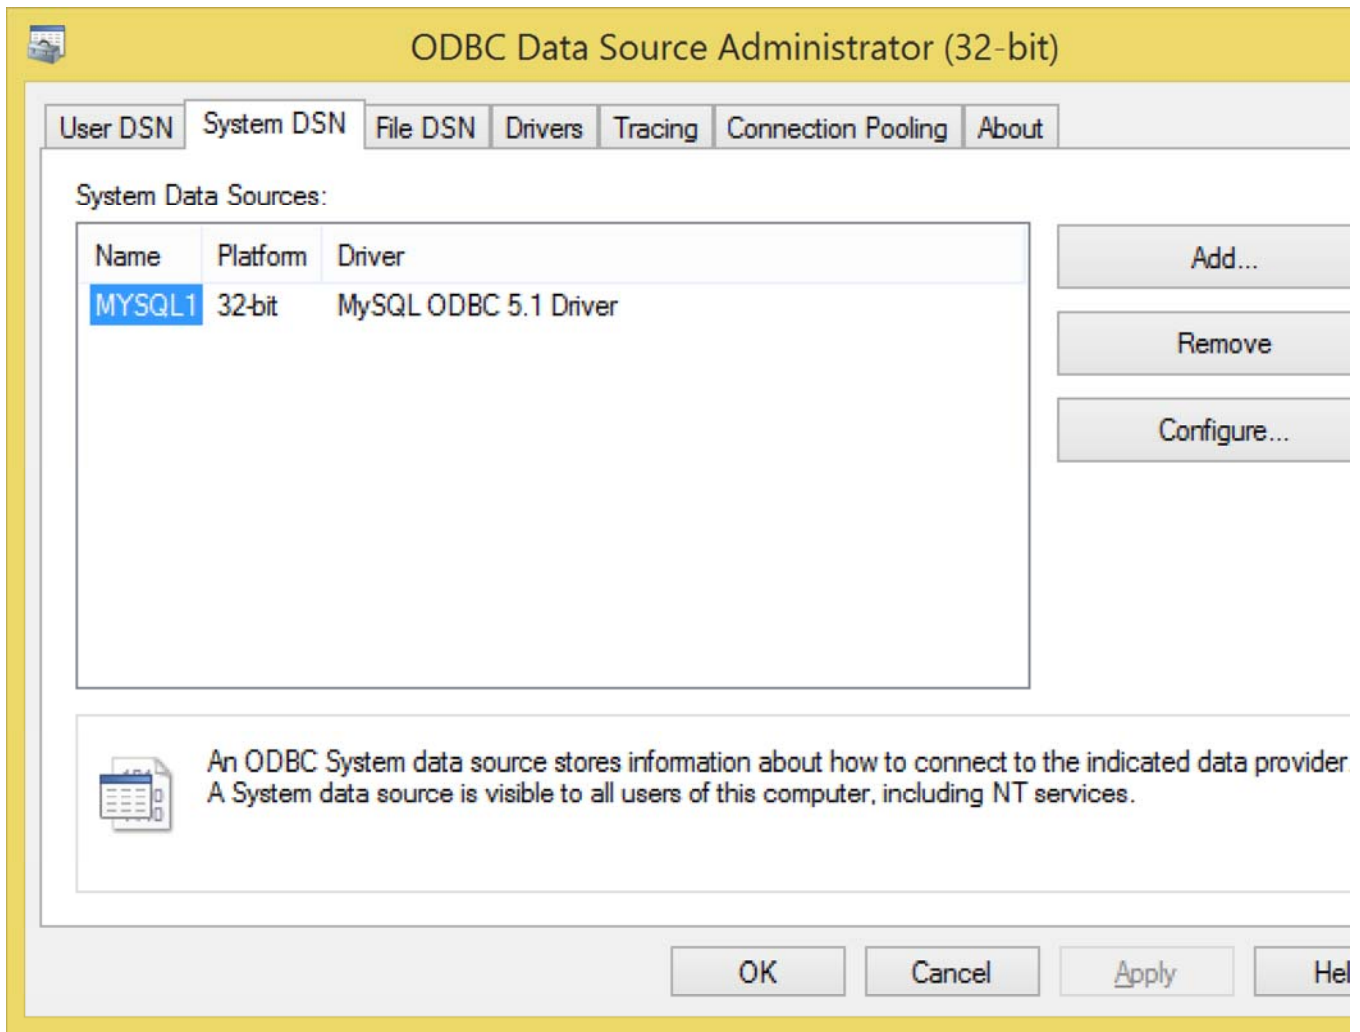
ODBC Data Source Administrator (32-bit)

User DSN | System DSN | File DSN | Drivers | Tracing | Connection Pooling | About

System Data Sources:

| Name | Platform | Driver |
|---|---|---|
| MYSQL1 | 32-bit | MySQL ODBC 5.1 Driver |

Add...

Remove

Configure...

An ODBC System data source stores information about how to connect to the indicated data provider. A System data source is visible to all users of this computer, including NT services.

OK

Cancel

Apply

Hel